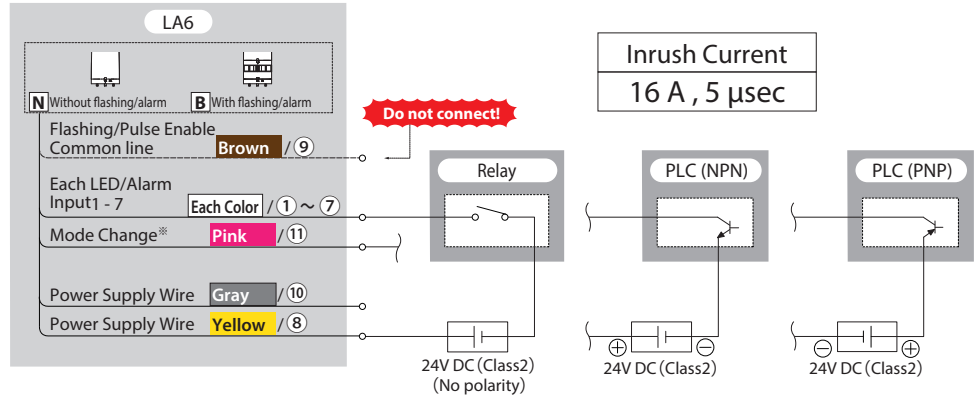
LA6

N Without flashing/alarm
B With flashing/alarm

Inrush Current
16 A , 5 μsec

Do not connect!

Flashing/Pulse Enable Common line Brown / ⑨

Each LED/Alarm Input1 - 7 Each Color / ① ~ ⑦

Mode Change※ Pink / ⑪

Power Supply Wire Gray / ⑩

Power Supply Wire Yellow / ⑧

Relay

PLC (NPN)

PLC (PNP)

24V DC (Class2)
(No polarity)

⊕ 24V DC (Class2) ⊖

⊖ 24V DC (Class2) ⊕